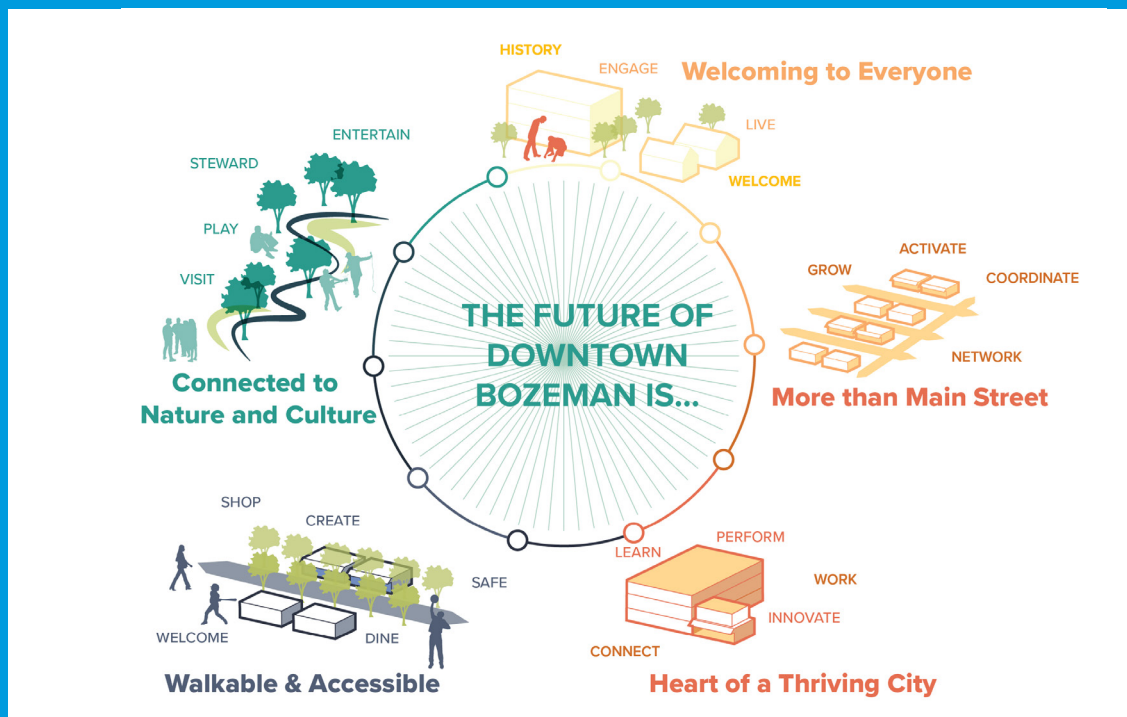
HISTORY

ENGAGE

Welcoming to Everyone

LIVE

WELCOME

ENTERTAIN

STEWARD

PLAY

VISIT

Connected to Nature and Culture

THE FUTURE OF DOWNTOWN BOZEMAN IS...

GROW

ACTIVATE

COORDINATE

NETWORK

More than Main Street

SHOP

CREATE

SAFE

WELCOME

DINE

Walkable & Accessible

LEARN

PERFORM

WORK

INNOVATE

CONNECT

Heart of a Thriving City